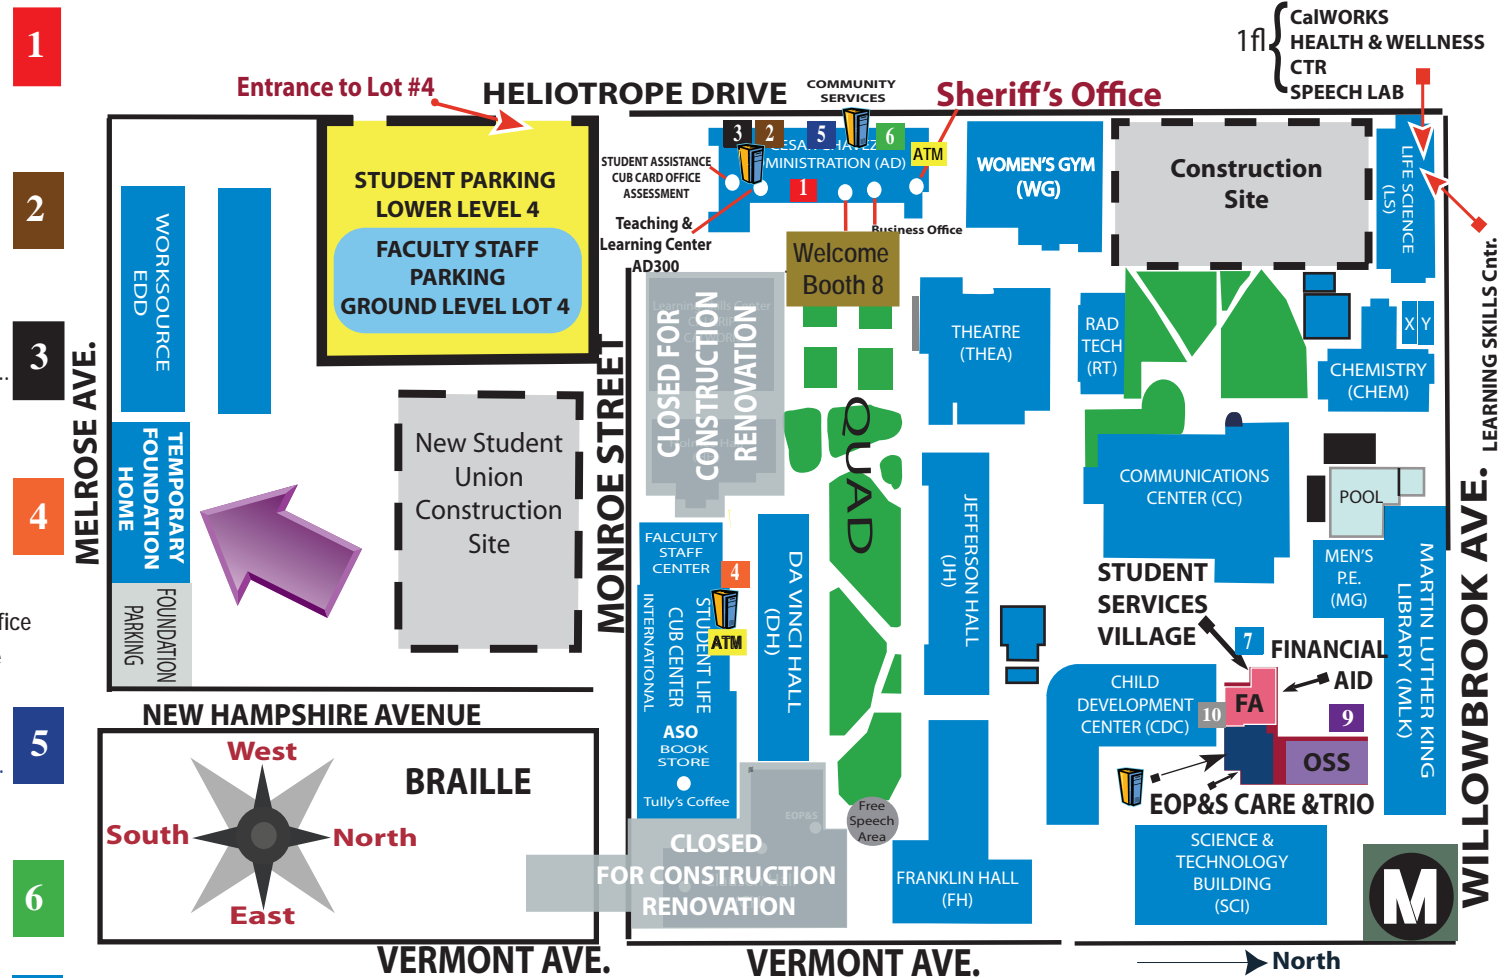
1
2
3
4
5
6

Entrance to Lot #4
HELIOTROPE DRIVE
COMMUNITY SERVICES
Sheriff's Office
1fl CalWORKS HEALTH & WELLNESS CTR SPEECH LAB

STUDENT PARKING LOWER LEVEL 4
FACULTY STAFF PARKING GROUND LEVEL LOT 4

3 2 5 6
CESAR CHAVEZ ADMINISTRATION (AD)
ATM
1
STUDENT ASSISTANCE CUB CARD OFFICE ASSESSMENT
Teaching & Learning Center AD300
Business Office
Welcome Booth 8

WOMEN'S GYM (WG)
Construction Site
LIFE SCIENCE (LS)
LEARNING SKILLS Cntr.

WORKSOURCE EDD
MELROSE AVE.
TEMPORARY FOUNDATION HOME
FOUNDATION PARKING
New Student Union Construction Site
MONROE STREET
CLOSED FOR CONSTRUCTION RENOVATION
QUAD
THEATRE (THEA)
RAD TECH (RT)
X Y
CHEMISTRY (CHEM)
COMMUNICATIONS CENTER (CC)
POOL
MEN'S P.E. (MG)
MARTIN LUTHER KING LIBRARY (MLK)
WILLOWBROOK AVE.
JEFFERSON HALL (JH)
DA VINCI HALL (DH)
FALCULTY STAFF CENTER
4
ATM
STUDENT LIFE CUB CENTER
INTERNATIONAL
ASO BOOK STORE
Tully's Coffee
STUDENT SERVICES VILLAGE
7
FINANCIAL AID
FA
10
9
OSS
CHILD DEVELOPMENT CENTER (CDC)
EOP&S CARE &TRIO

NEW HAMPSHIRE AVENUE
West
BRAILLE
South
North
East
CLOSED FOR CONSTRUCTION RENOVATION
EOP&S
Free Speech Area
FRANKLIN HALL (FH)
SCIENCE & TECHNOLOGY BUILDING (SCI)
M
VERMONT AVE.
VERMONT AVE.
North